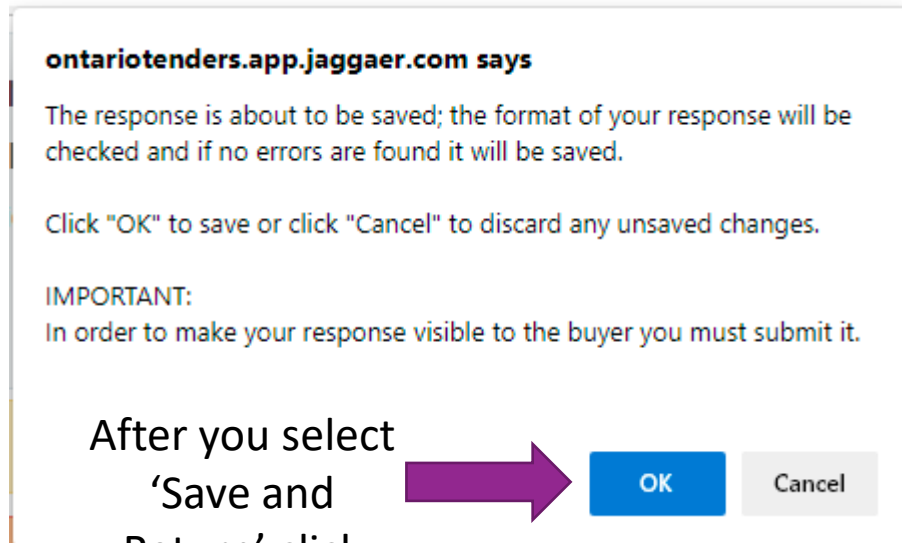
ontariotenders.app.jaggaer.com says

The response is about to be saved; the format of your response will be checked and if no errors are found it will be saved.

Click "OK" to save or click "Cancel" to discard any unsaved changes.

IMPORTANT:
In order to make your response visible to the buyer you must submit it.

After you select 'Save and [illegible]

OK

Cancel